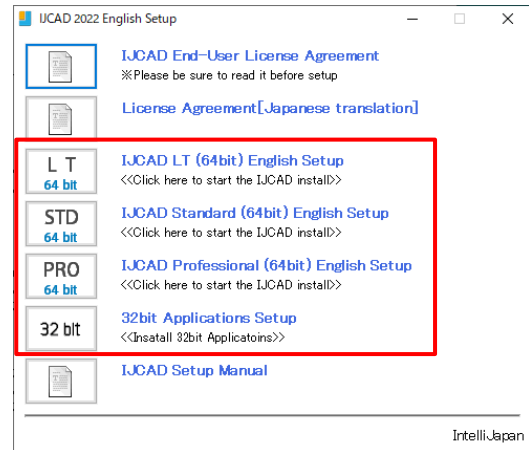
IJCAD 2022 English Setup

IJCAD End-User License Agreement
※Please be sure to read it before setup

License Agreement[Japanese translation]

L T
64 bit
IJCAD LT (64bit) English Setup
<<Click here to start the IJCAD install>>

STD
64 bit
IJCAD Standard (64bit) English Setup
<<Click here to start the IJCAD install>>

PRO
64 bit
IJCAD Professional (64bit) English Setup
<<Click here to start the IJCAD install>>

32 bit
32bit Applications Setup
<<Insatall 32bit Applicatoins>>

IJCAD Setup Manual

IntelliJapan